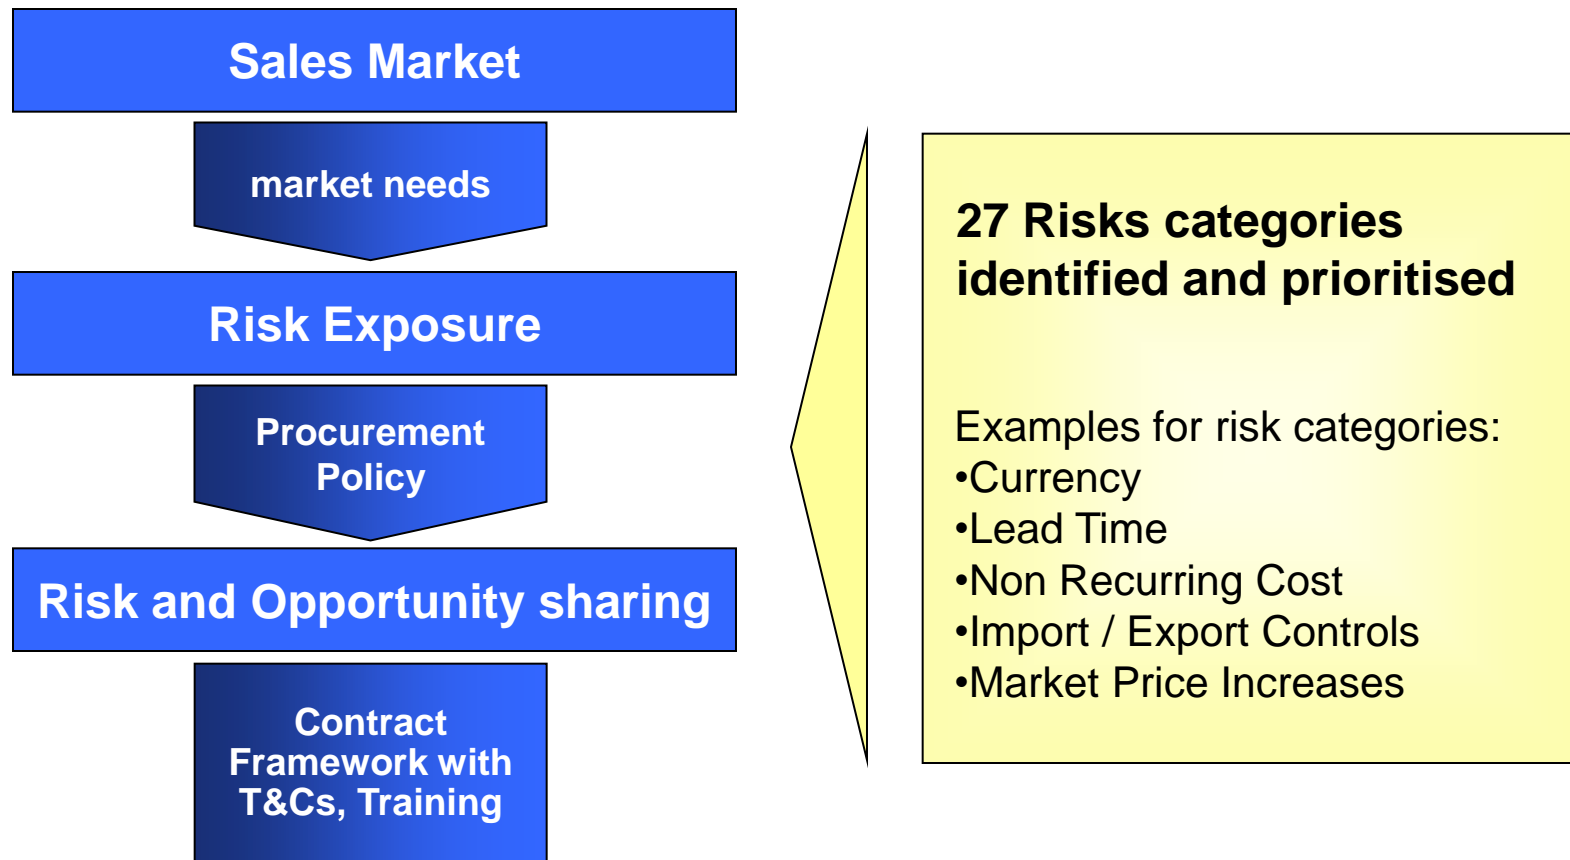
Sales Market

market needs

Risk Exposure

Procurement Policy

Risk and Opportunity sharing

Contract Framework with T&Cs, Training

27 Risks categories identified and prioritised

Examples for risk categories:
•Currency
•Lead Time
•Non Recurring Cost
•Import / Export Controls
•Market Price Increases